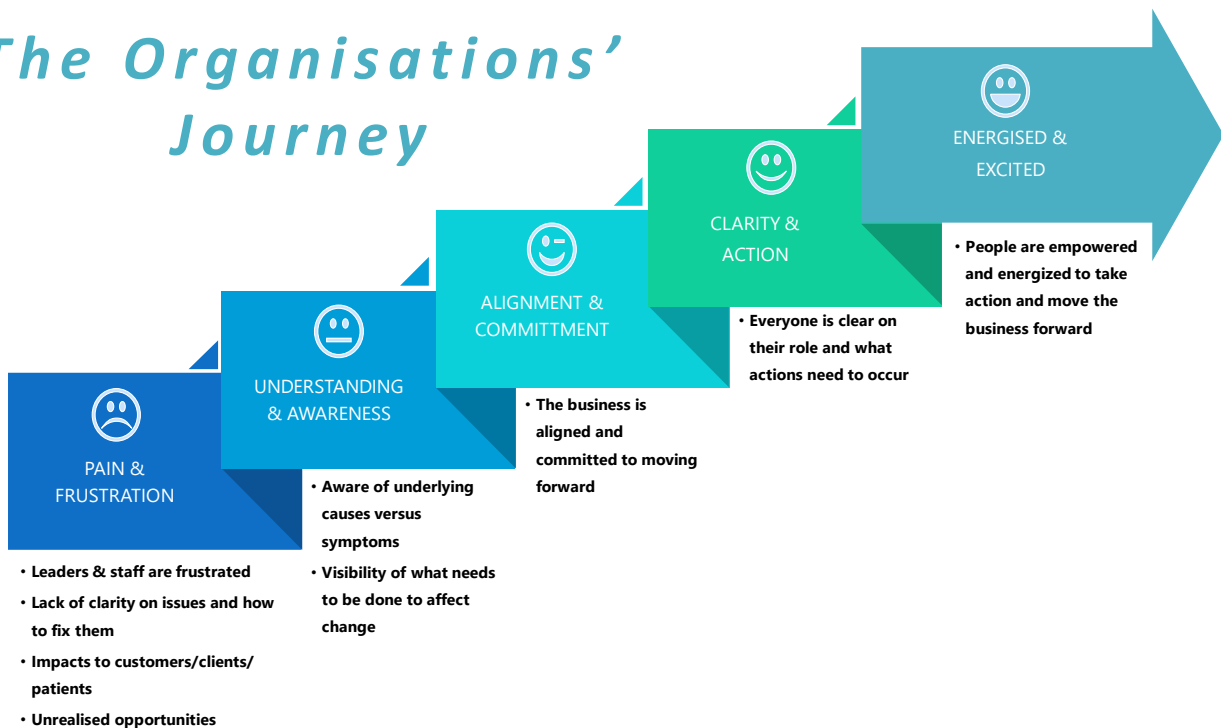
The Organisations' Journey

ENERGISED & EXCITED

- People are empowered and energized to take action and move the business forward

CLARITY & ACTION

- Everyone is clear on their role and what actions need to occur

ALIGNMENT & COMMITTMENT

- The business is aligned and committed to moving forward

UNDERSTANDING & AWARENESS

- Aware of underlying causes versus symptoms
- Visibility of what needs to be done to affect change

PAIN & FRUSTRATION

- Leaders & staff are frustrated
- Lack of clarity on issues and how to fix them
- Impacts to customers/clients/ patients
- Unrealised opportunities